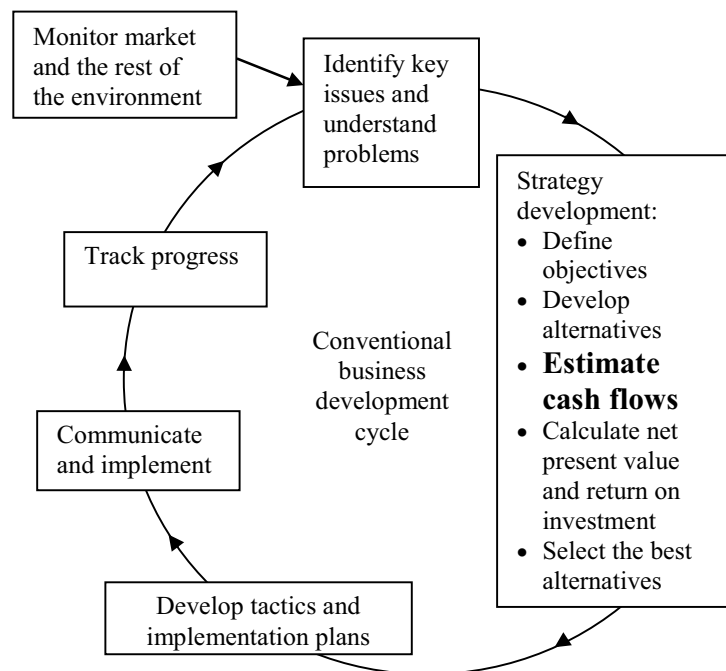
Monitor market and the rest of the environment

Identify key issues and understand problems

Strategy development:
- Define objectives
- Develop alternatives
- **Estimate cash flows**
- Calculate net present value and return on investment
- Select the best alternatives

Develop tactics and implementation plans

Communicate and implement

Track progress

Conventional business development cycle